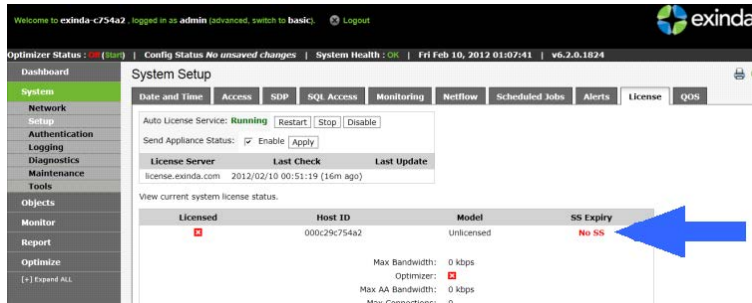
Welcome to exinda-c754a2 , logged in as admin (advanced, switch to basic). Logout

exinda

Optimizer Status : Off (Start) | Config Status No unsaved changes | System Health : OK | Fri Feb 10, 2012 01:07:41 | v6.2.0.1824

Dashboard
System
Network
Setup
Authentication
Logging
Diagnostics
Maintenance
Tools
Objects
Monitor
Report
Optimize
[+] Expand ALL

System Setup

Date and Time | Access | SDP | SQL Access | Monitoring | Netflow | Scheduled Jobs | Alerts | License | QOS

Auto License Service: Running Restart Stop Disable

Send Appliance Status: Enable Apply

| License Server | Last Check | Last Update |
|---|---|---|
| license.exinda.com | 2012/02/10 00:51:19 (16m ago) | |

View current system license status.

| Licensed | Host ID | Model | SS Expiry |
|---|---|---|---|
| | 000c29c754a2 | Unlicensed | No SS |

Max Bandwidth: 0 kbps
Optimizer:
Max AA Bandwidth: 0 kbps
Max Connections: 0